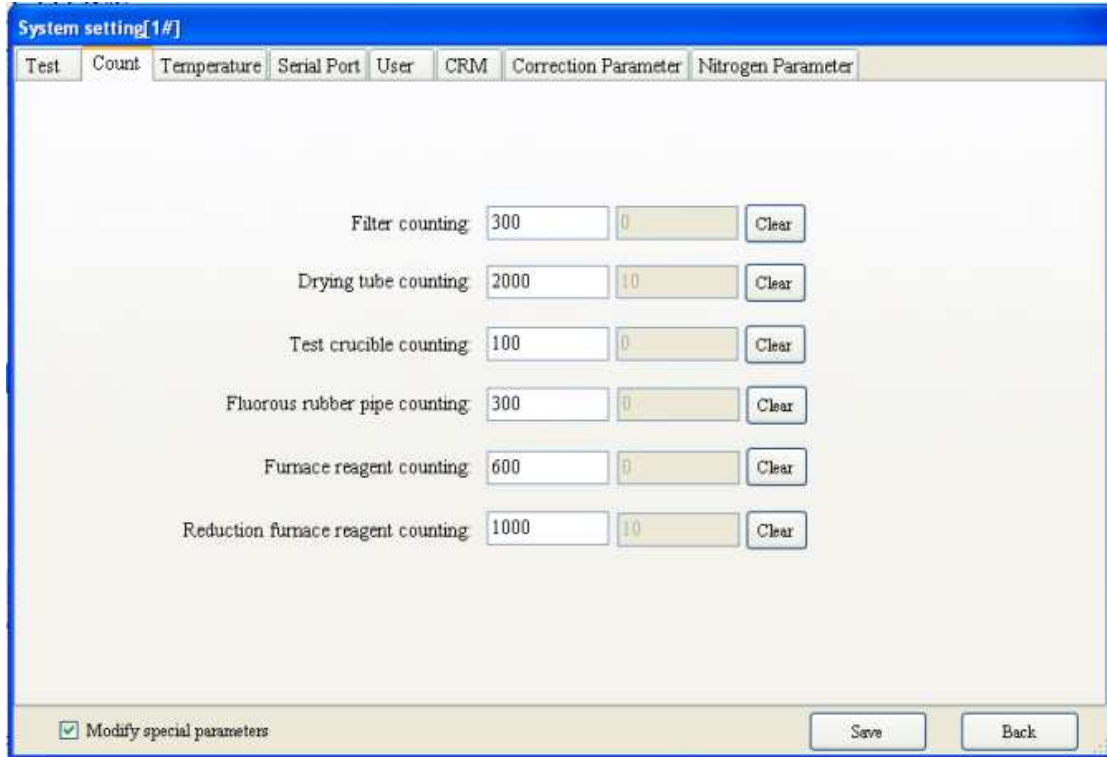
System setting[1#]

Test | Count | Temperature | Serial Port | User | CRM | Correction Parameter | Nitrogen Parameter

Filter counting 300 0 Clear

Drying tube counting 2000 10 Clear

Test crucible counting 100 0 Clear

Fluorous rubber pipe counting 300 0 Clear

Furnace reagent counting 600 0 Clear

Reduction furnace reagent counting 1000 10 Clear

Modify special parameters

Save

Back